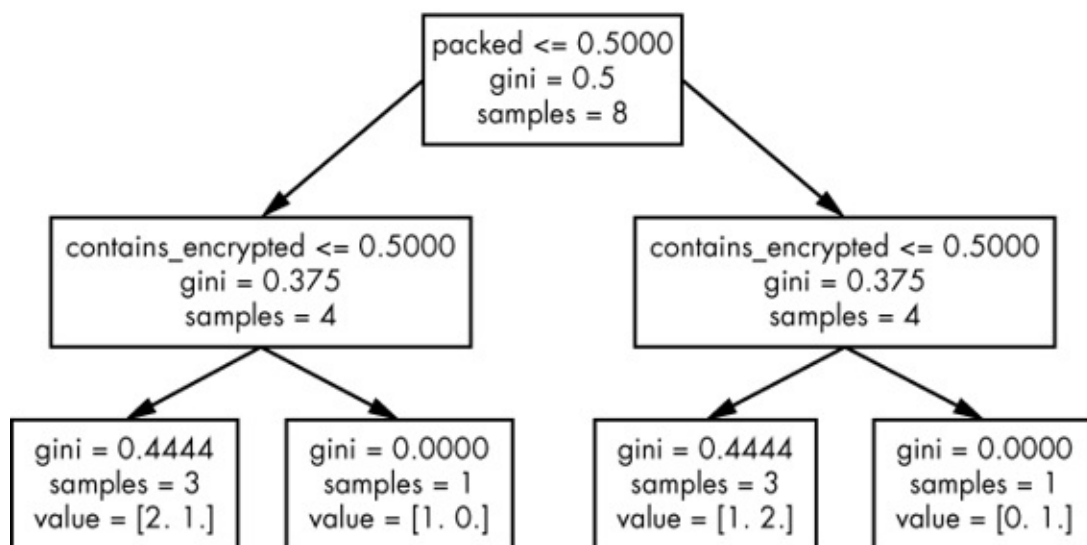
packed <= 0.5000
gini = 0.5
samples = 8

contains_encrypted <= 0.5000
gini = 0.375
samples = 4

contains_encrypted <= 0.5000
gini = 0.375
samples = 4

gini = 0.4444
samples = 3
value = [2. 1.]

gini = 0.0000
samples = 1
value = [1. 0.]

gini = 0.4444
samples = 3
value = [1. 2.]

gini = 0.0000
samples = 1
value = [0. 1.]